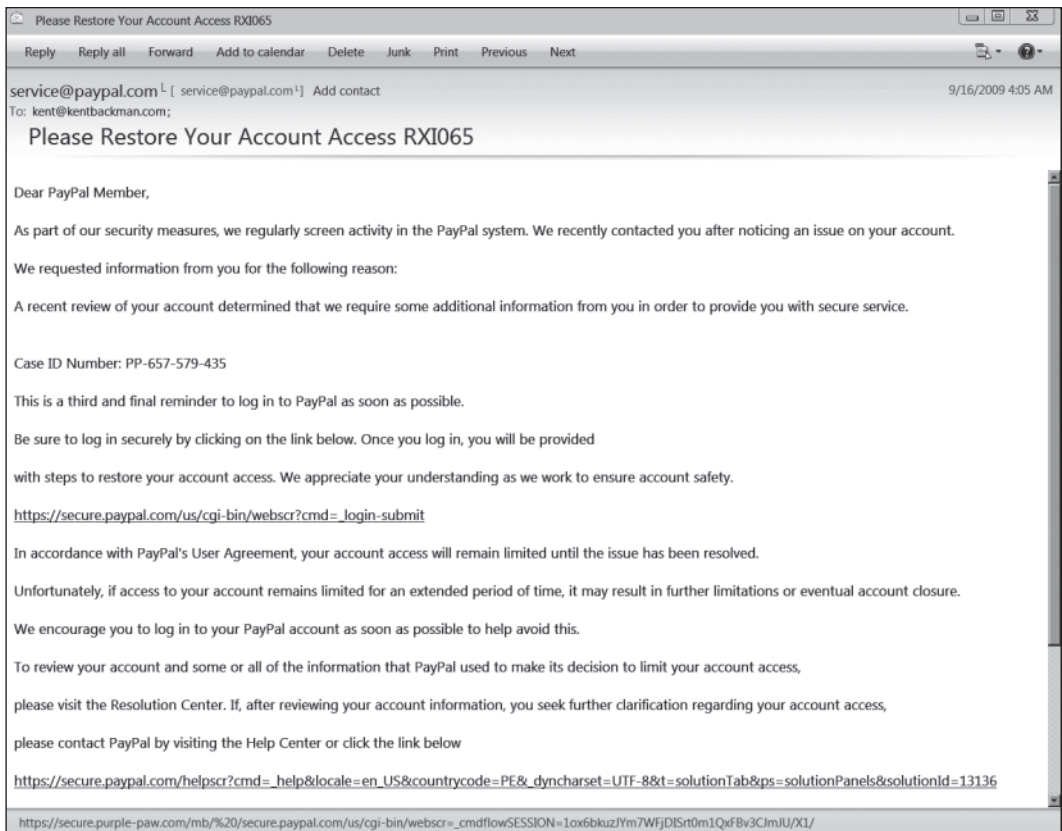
Please Restore Your Account Access RXI065

Reply Reply all Forward Add to calendar Delete Junk Print Previous Next

service@paypal.com [service@paypal.com] Add contact 9/16/2009 4:05 AM
To: kent@kentbackman.com;

Please Restore Your Account Access RXI065

Dear PayPal Member,

As part of our security measures, we regularly screen activity in the PayPal system. We recently contacted you after noticing an issue on your account.

We requested information from you for the following reason:

A recent review of your account determined that we require some additional information from you in order to provide you with secure service.

Case ID Number: PP-657-579-435

This is a third and final reminder to log in to PayPal as soon as possible.

Be sure to log in securely by clicking on the link below. Once you log in, you will be provided

with steps to restore your account access. We appreciate your understanding as we work to ensure account safety.

https://secure.paypal.com/us/cgi-bin/webscr?cmd=_login-submit

In accordance with PayPal's User Agreement, your account access will remain limited until the issue has been resolved.

Unfortunately, if access to your account remains limited for an extended period of time, it may result in further limitations or eventual account closure.

We encourage you to log in to your PayPal account as soon as possible to help avoid this.

To review your account and some or all of the information that PayPal used to make its decision to limit your account access,

please visit the Resolution Center. If, after reviewing your account information, you seek further clarification regarding your account access,

please contact PayPal by visiting the Help Center or click the link below

https://secure.paypal.com/helpscr?cmd=_help&locale=en_US&countrycode=PE&_dyncharset=UTF-8&t=solutionTab&ps=solutionPanels&solutionId=13136

https://secure.purple-paw.com/mb/%20/secure.paypal.com/us/cgi-bin/webscr=_cmdflowSESSION=1ox6bkuzJYm7WFjDISrt0m1QxFBv3CJmJU/X1/